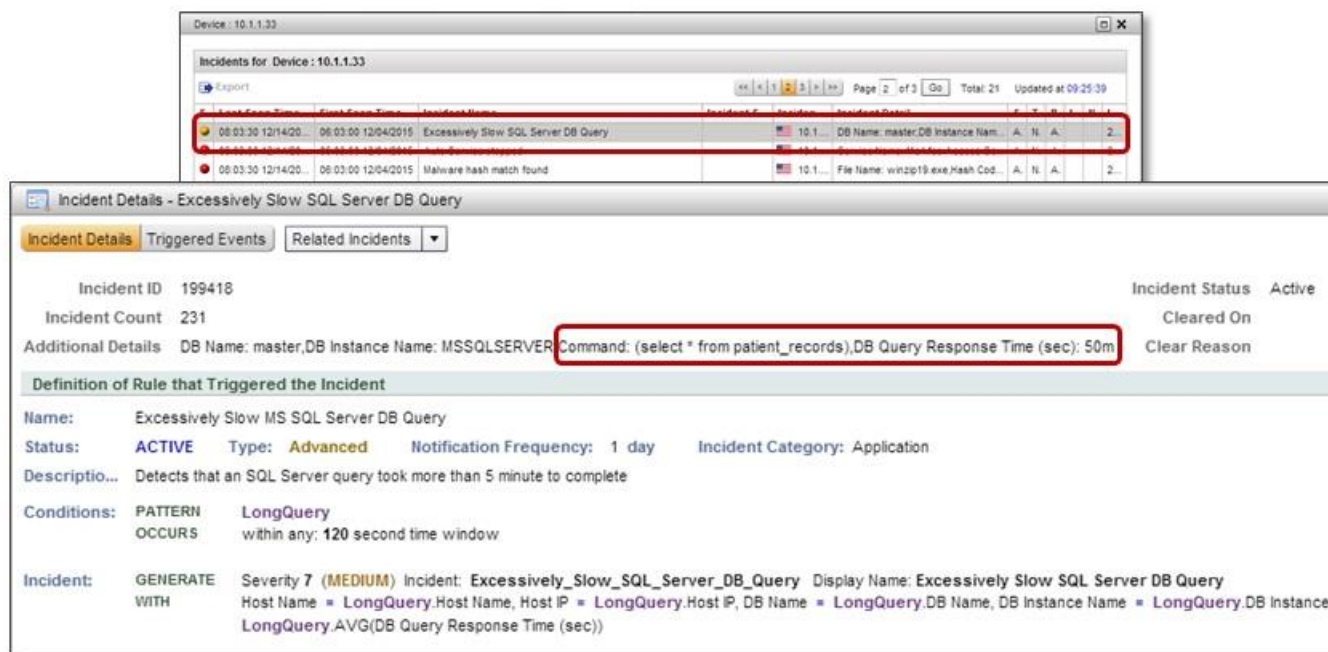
Device : 10.1.1.33

Incidents for Device : 10.1.1.33

Export

Page 2 of 3 Go Total: 21 Updated at 09:25:39

| | Last Seen Time | First Seen Time | Incident Name | Incident S | Inciden | Incident Detail | | | | | | |
|---|---|---|---|---|---|---|---|---|---|---|---|---|
| | 08:03:30 12/14/20... | 06:03:00 12/04/2015 | Excessively Slow SQL Server DB Query | | 10.1... | DB Name: master,DB Instance Nam... | A. | N. | A. | | | 2... |
| | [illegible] | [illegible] | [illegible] | | | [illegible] | | | | | | 2... |
| | 08:03:30 12/14/20... | 06:03:00 12/04/2015 | Malware hash match found | | 10.1... | File Name: winzip19.exe,Hash Cod... | A. | N. | A. | | | 2... |

Incident Details - Excessively Slow SQL Server DB Query

Incident Details Triggered Events Related Incidents

Incident ID 199418
Incident Count 231
Additional Details DB Name: master,DB Instance Name: MSSQLSERVER,Command: (select * from patient_records),DB Query Response Time (sec): 50m

Incident Status Active
Cleared On
Clear Reason

Definition of Rule that Triggered the Incident

Name: Excessively Slow MS SQL Server DB Query
Status: ACTIVE Type: Advanced Notification Frequency: 1 day Incident Category: Application
Descriptio... Detects that an SQL Server query took more than 5 minute to complete

Conditions: PATTERN LongQuery
OCCURS within any: 120 second time window

Incident: GENERATE Severity 7 (MEDIUM) Incident: Excessively_Slow_SQL_Server_DB_Query Display Name: Excessively Slow SQL Server DB Query
WITH Host Name = LongQuery.Host Name, Host IP = LongQuery.Host IP, DB Name = LongQuery.DB Name, DB Instance Name = LongQuery.DB Instance
LongQuery.AVG(DB Query Response Time (sec))